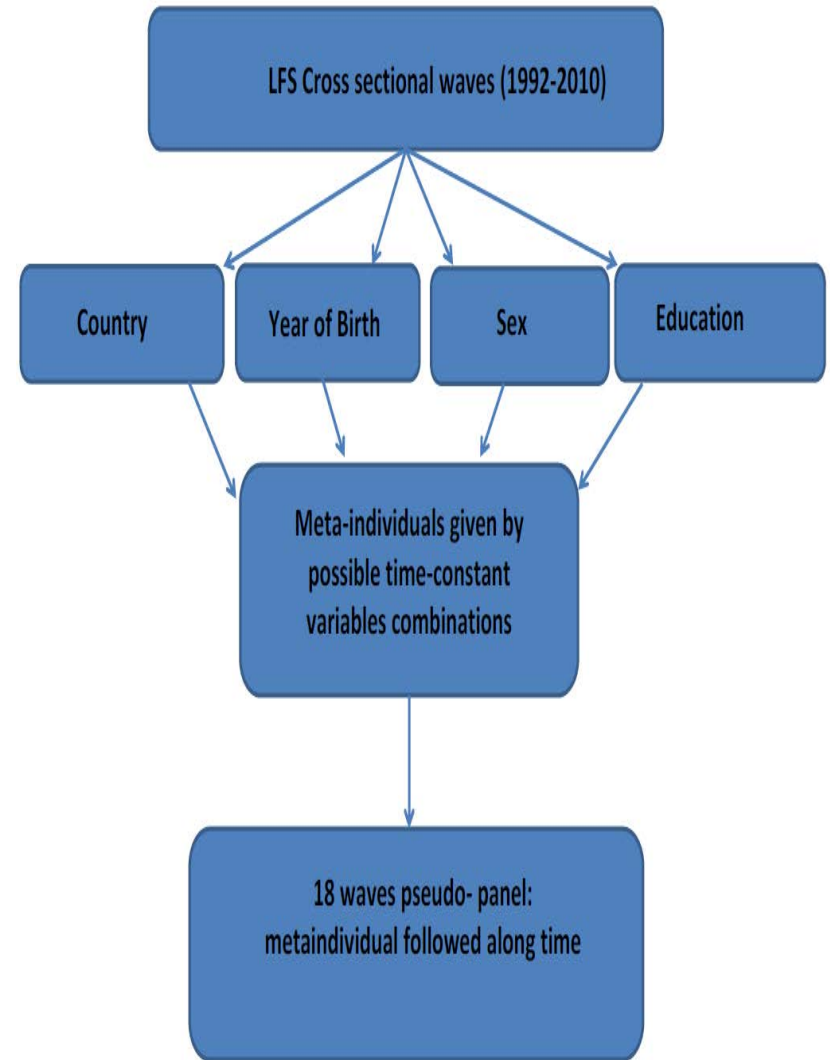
LFS Cross sectional waves (1992-2010)

Country

Year of Birth

Sex

Education

Meta-individuals given by possible time-constant variables combinations

18 waves pseudo- panel: metaindividual followed along time